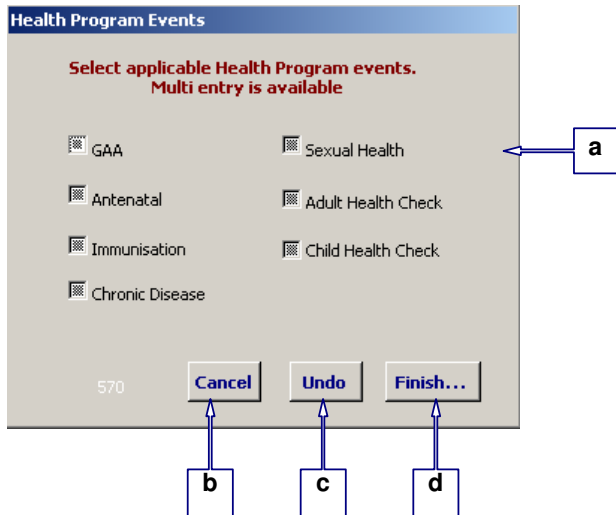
Health Program Events

Select applicable Health Program events.
Multi entry is available

GAA
Antenatal
Immunisation
Chronic Disease

Sexual Health
Adult Health Check
Child Health Check

a

570

Cancel
Undo
Finish...

b
c
d